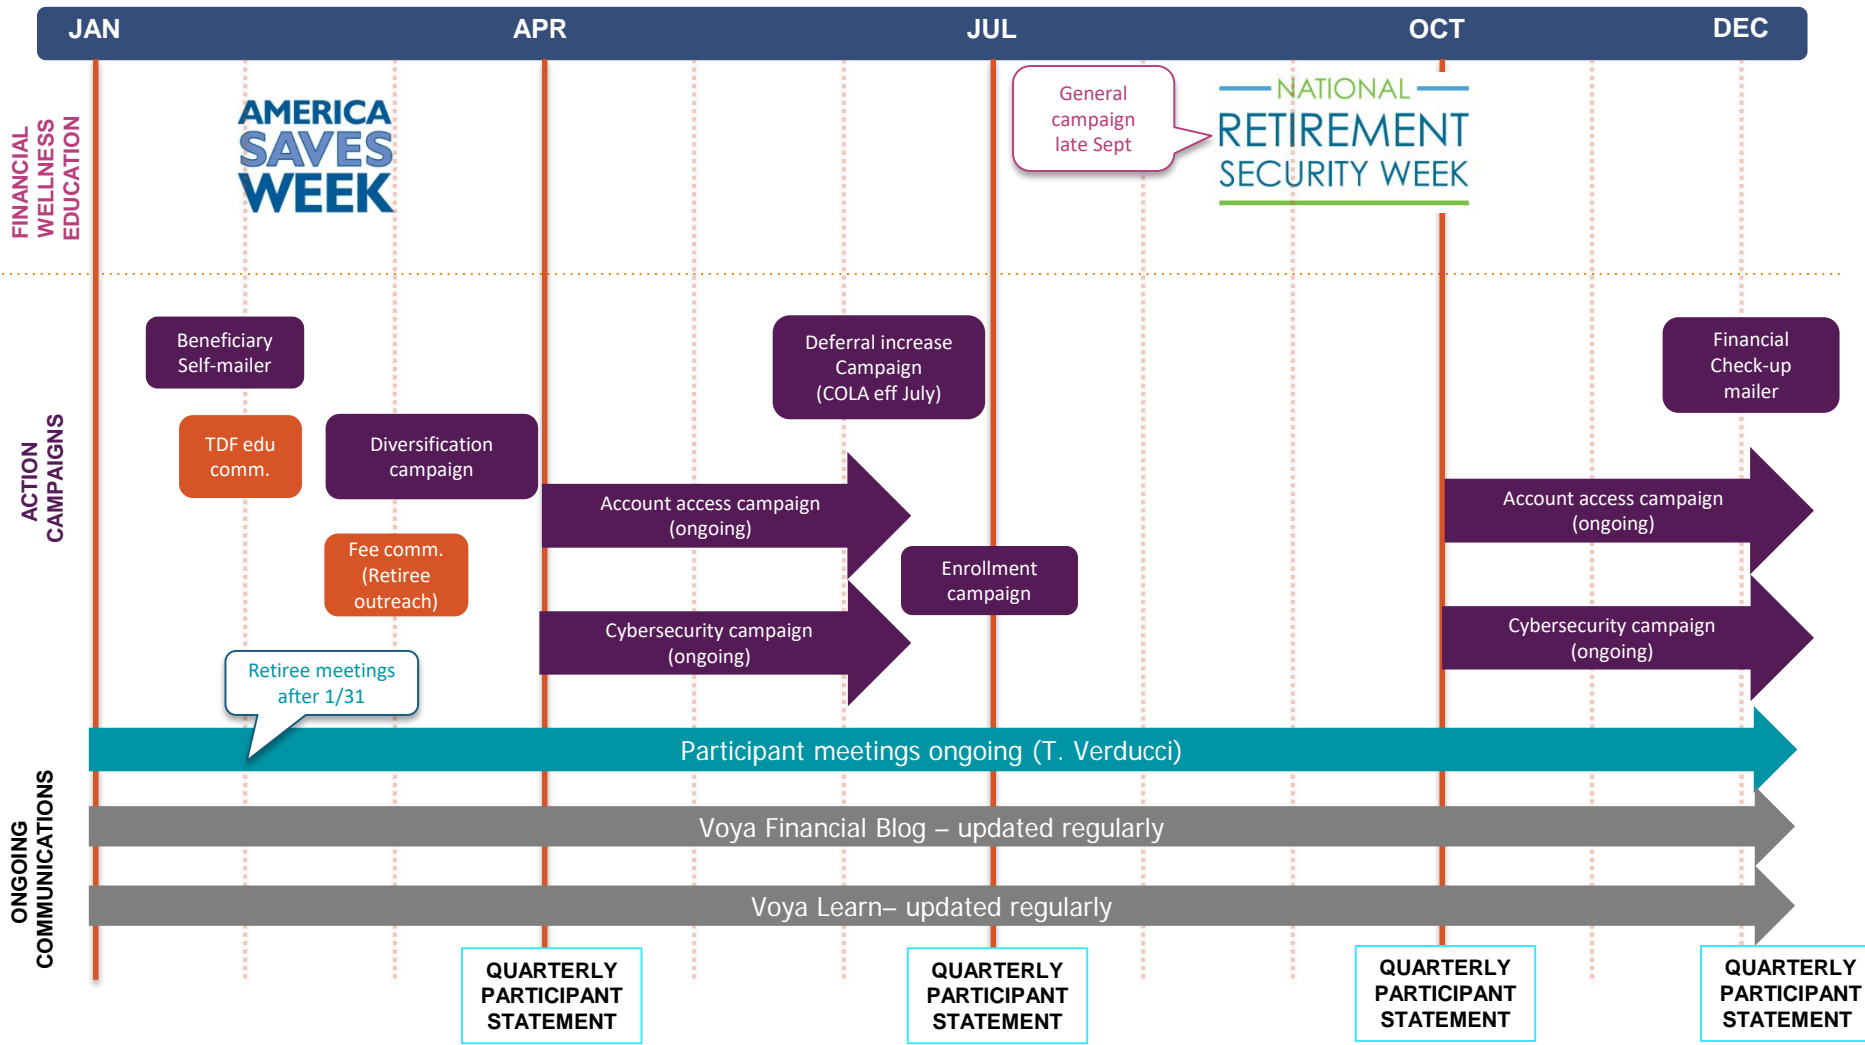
JAN APR JUL OCT DEC

FINANCIAL WELLNESS EDUCATION

AMERICA SAVES WEEK

General campaign late Sept

NATIONAL RETIREMENT SECURITY WEEK

ACTION CAMPAIGNS

Beneficiary Self-mailer

Deferral increase Campaign (COLA eff July)

Financial Check-up mailer

TDF edu comm.

Diversification campaign

Account access campaign (ongoing)

Account access campaign (ongoing)

Fee comm. (Retiree outreach)

Enrollment campaign

Cybersecurity campaign (ongoing)

Cybersecurity campaign (ongoing)

Retiree meetings after 1/31

ONGOING COMMUNICATIONS

Participant meetings ongoing (T. Verducci)

Voya Financial Blog – updated regularly

Voya Learn– updated regularly

QUARTERLY PARTICIPANT STATEMENT

QUARTERLY PARTICIPANT STATEMENT

QUARTERLY PARTICIPANT STATEMENT

QUARTERLY PARTICIPANT STATEMENT